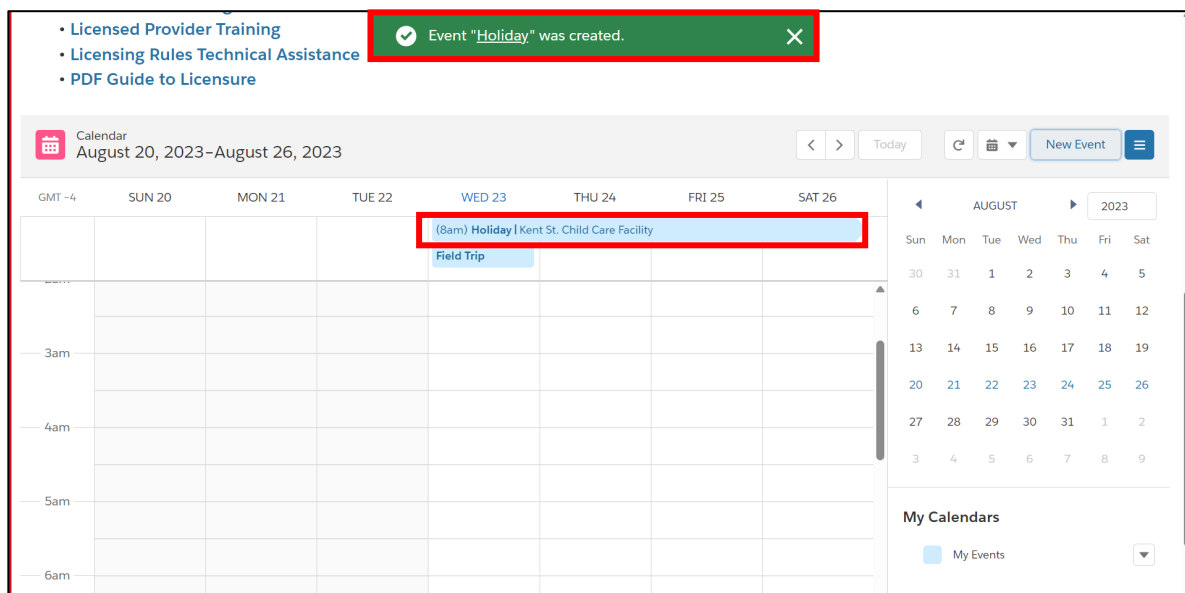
• Licensed Provider Training
• Licensing Rules Technical Assistance
• PDF Guide to Licensure

Event "Holiday" was created.

Calendar
August 20, 2023–August 26, 2023

Today
New Event

| GMT -4 | SUN 20 | MON 21 | TUE 22 | WED 23 | THU 24 | FRI 25 | SAT 26 |
|---|---|---|---|---|---|---|---|

(8am) Holiday | Kent St. Child Care Facility
Field Trip

3am
4am
5am
6am

AUGUST
2023

| Sun | Mon | Tue | Wed | Thu | Fri | Sat |
|---|---|---|---|---|---|---|
| 30 | 31 | 1 | 2 | 3 | 4 | 5 |
| 6 | 7 | 8 | 9 | 10 | 11 | 12 |
| 13 | 14 | 15 | 16 | 17 | 18 | 19 |
| 20 | 21 | 22 | 23 | 24 | 25 | 26 |
| 27 | 28 | 29 | 30 | 31 | 1 | 2 |
| 3 | 4 | 5 | 6 | 7 | 8 | 9 |

My Calendars
My Events